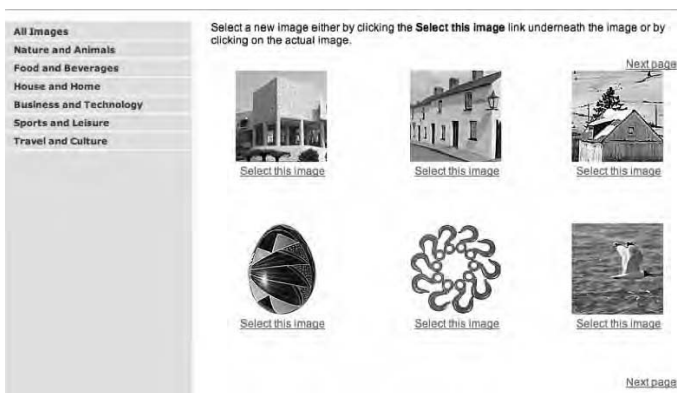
All Images
Nature and Animals
Food and Beverages
House and Home
Business and Technology
Sports and Leisure
Travel and Culture

Select a new image either by clicking the **Select this image** link underneath the image or by clicking on the actual image.

Next page

Select this image

Select this image

Select this image

Select this image

Select this image

Select this image

Next page